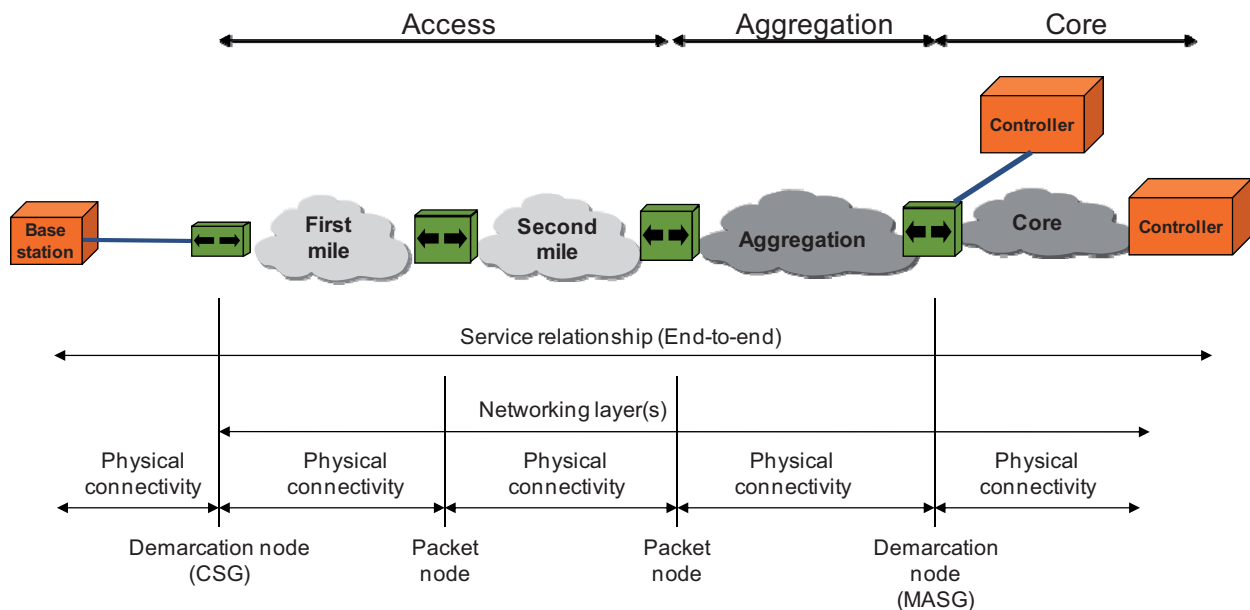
Access
Aggregation
Core

Controller

Base station
First mile
Second mile
Aggregation
Core
Controller

Service relationship (End-to-end)

Networking layer(s)

Physical connectivity
Physical connectivity
Physical connectivity
Physical connectivity
Physical connectivity

Demarcation node (CSG)
Packet node
Packet node
Demarcation node (MASG)